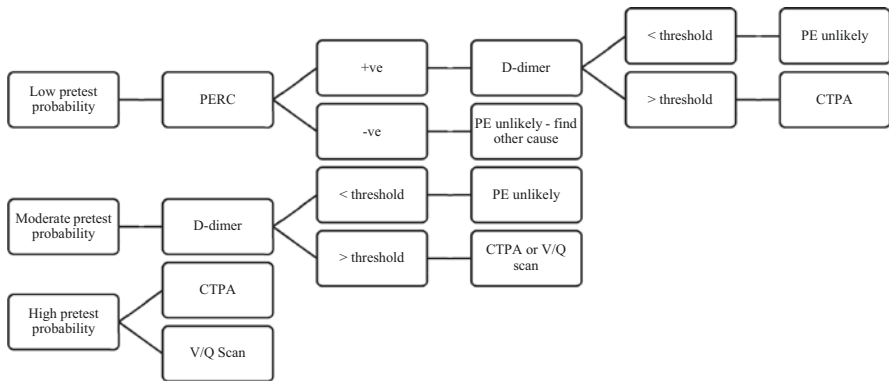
Low pretest probability

PERC

+ve

D-dimer

< threshold

PE unlikely

> threshold

CTPA

-ve

PE unlikely - find other cause

Moderate pretest probability

D-dimer

< threshold

PE unlikely

> threshold

CTPA or V/Q scan

High pretest probability

CTPA

V/Q Scan